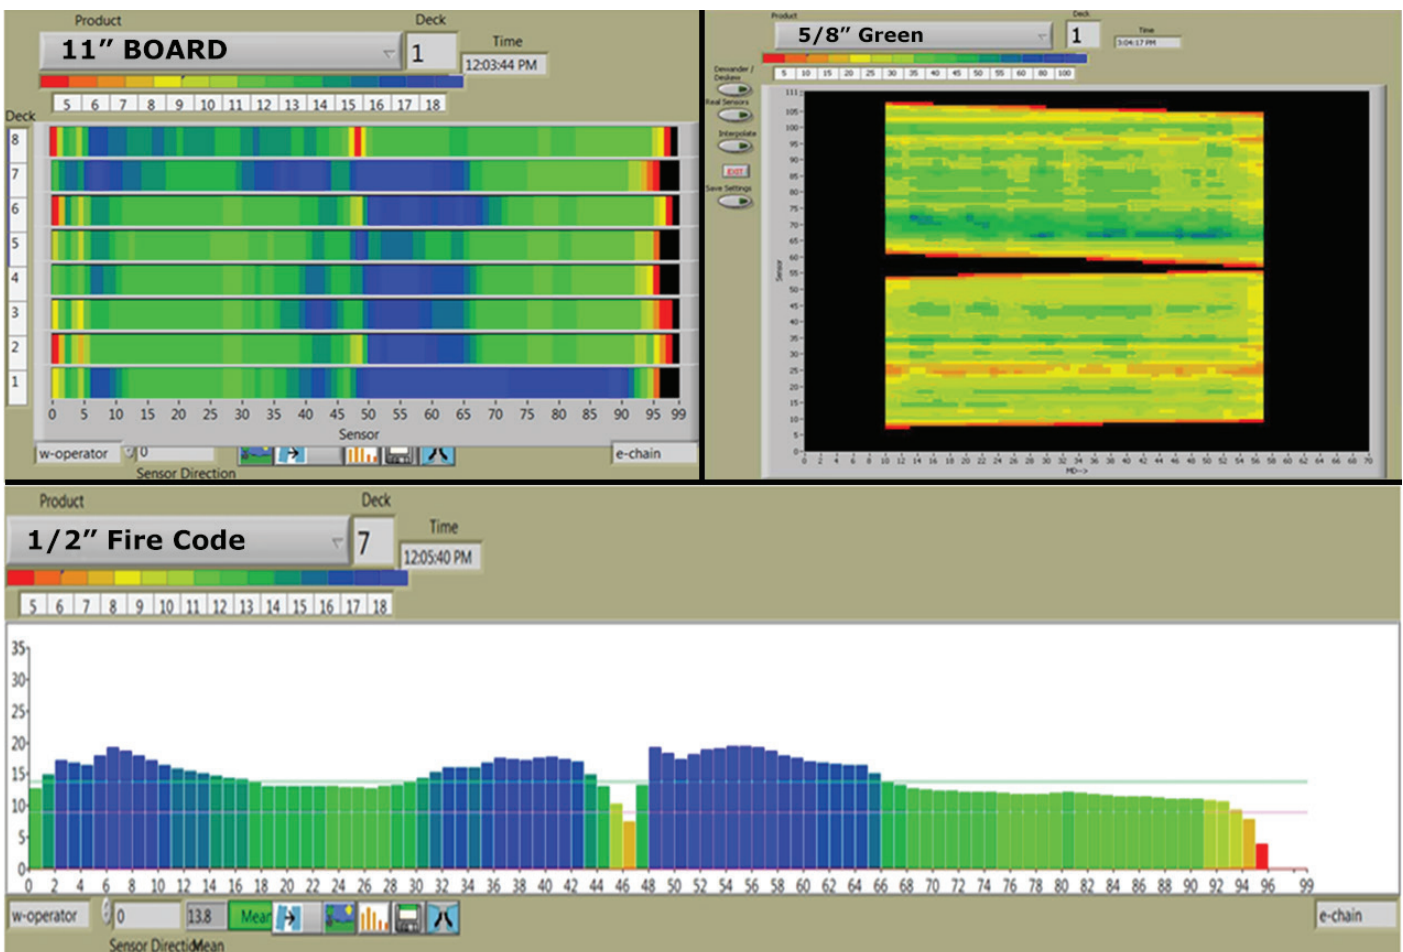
Product
11" BOARD
Deck
1
Time
12:03:44 PM

5 6 7 8 9 10 11 12 13 14 15 16 17 18

Deck
8
7
6
5
4
3
2
1

0 5 10 15 20 25 30 35 40 45 50 55 60 65 70 75 80 85 90 95 99
Sensor

w-operator
0
Sensor Direction
e-chain

Product
5/8" Green
Deck
1
Time
3:04:17 PM

5 10 15 20 25 30 35 40 45 50 55 60 80 100

Dewander / Deskew
Real Sensors
Interpolate
EXIT
Save Settings

111
105
100
95
90
85
80
75
70
65
60
55
50
45
40
35
30
25
20
15
10
5
0
Sensor

0 2 4 6 8 10 12 14 16 18 20 22 24 26 28 30 32 34 36 38 40 42 44 46 48 50 52 54 56 58 60 62 64 66 68 70
MD-->

Product
1/2" Fire Code
Deck
7
Time
12:05:40 PM

5 6 7 8 9 10 11 12 13 14 15 16 17 18

35
30
25
20
15
10
5
0

0 2 4 6 8 10 12 14 16 18 20 22 24 26 28 30 32 34 36 38 40 42 44 46 48 50 52 54 56 58 60 62 64 66 68 70 72 74 76 78 80 82 84 86 88 90 92 94 96 99

w-operator
0
13.8
Mean
Sensor Direction
Mean
e-chain